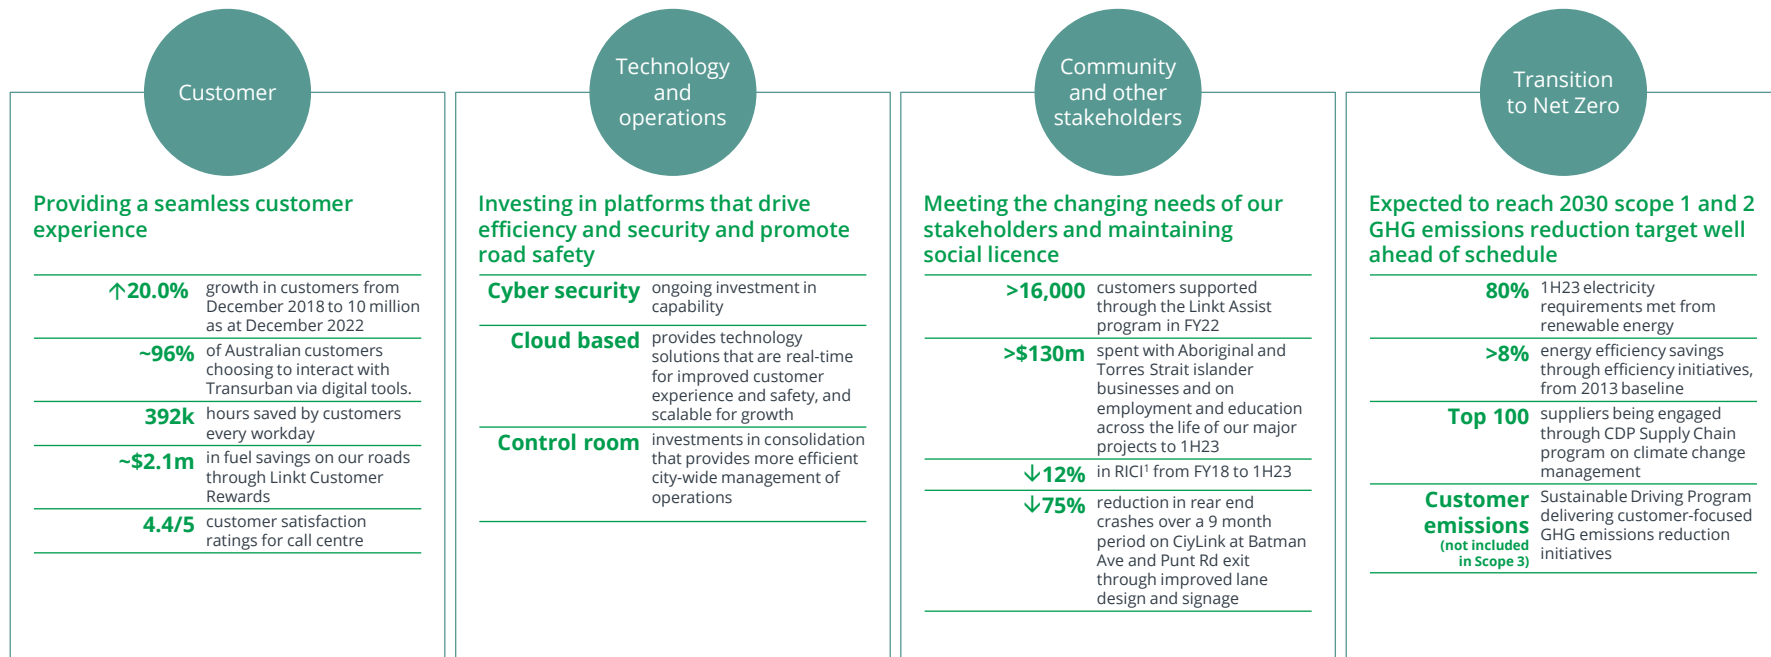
Customer

Providing a seamless customer experience

| | |
|---|---|
| ↑20.0% | growth in customers from December 2018 to 10 million as at December 2022 |
| ~96% | of Australian customers choosing to interact with Transurban via digital tools. |
| 392k | hours saved by customers every workday |
| ~\$2.1m | in fuel savings on our roads through Linkt Customer Rewards |
| 4.4/5 | customer satisfaction ratings for call centre |

Technology and operations

Investing in platforms that drive efficiency and security and promote road safety

| | |
|---|---|
| Cyber security | ongoing investment in capability |
| Cloud based | provides technology solutions that are real-time for improved customer experience and safety, and scalable for growth |
| Control room | investments in consolidation that provides more efficient city-wide management of operations |

Community and other stakeholders

Meeting the changing needs of our stakeholders and maintaining social licence

| | |
|---|---|
| >16,000 | customers supported through the Linkt Assist program in FY22 |
| >\$130m | spent with Aboriginal and Torres Strait islander businesses and on employment and education across the life of our major projects to 1H23 |
| ↓12% | in RICI$^1$ from FY18 to 1H23 |
| ↓75% | reduction in rear end crashes over a 9 month period on CiyLink at Batman Ave and Punt Rd exit through improved lane design and signage |

Transition to Net Zero

Expected to reach 2030 scope 1 and 2 GHG emissions reduction target well ahead of schedule

| | |
|---|---|
| 80% | 1H23 electricity requirements met from renewable energy |
| >8% | energy efficiency savings through efficiency initiatives, from 2013 baseline |
| Top 100 | suppliers being engaged through CDP Supply Chain program on climate change management |
| Customer emissions (not included in Scope 3) | Sustainable Driving Program delivering customer-focused GHG emissions reduction initiatives |